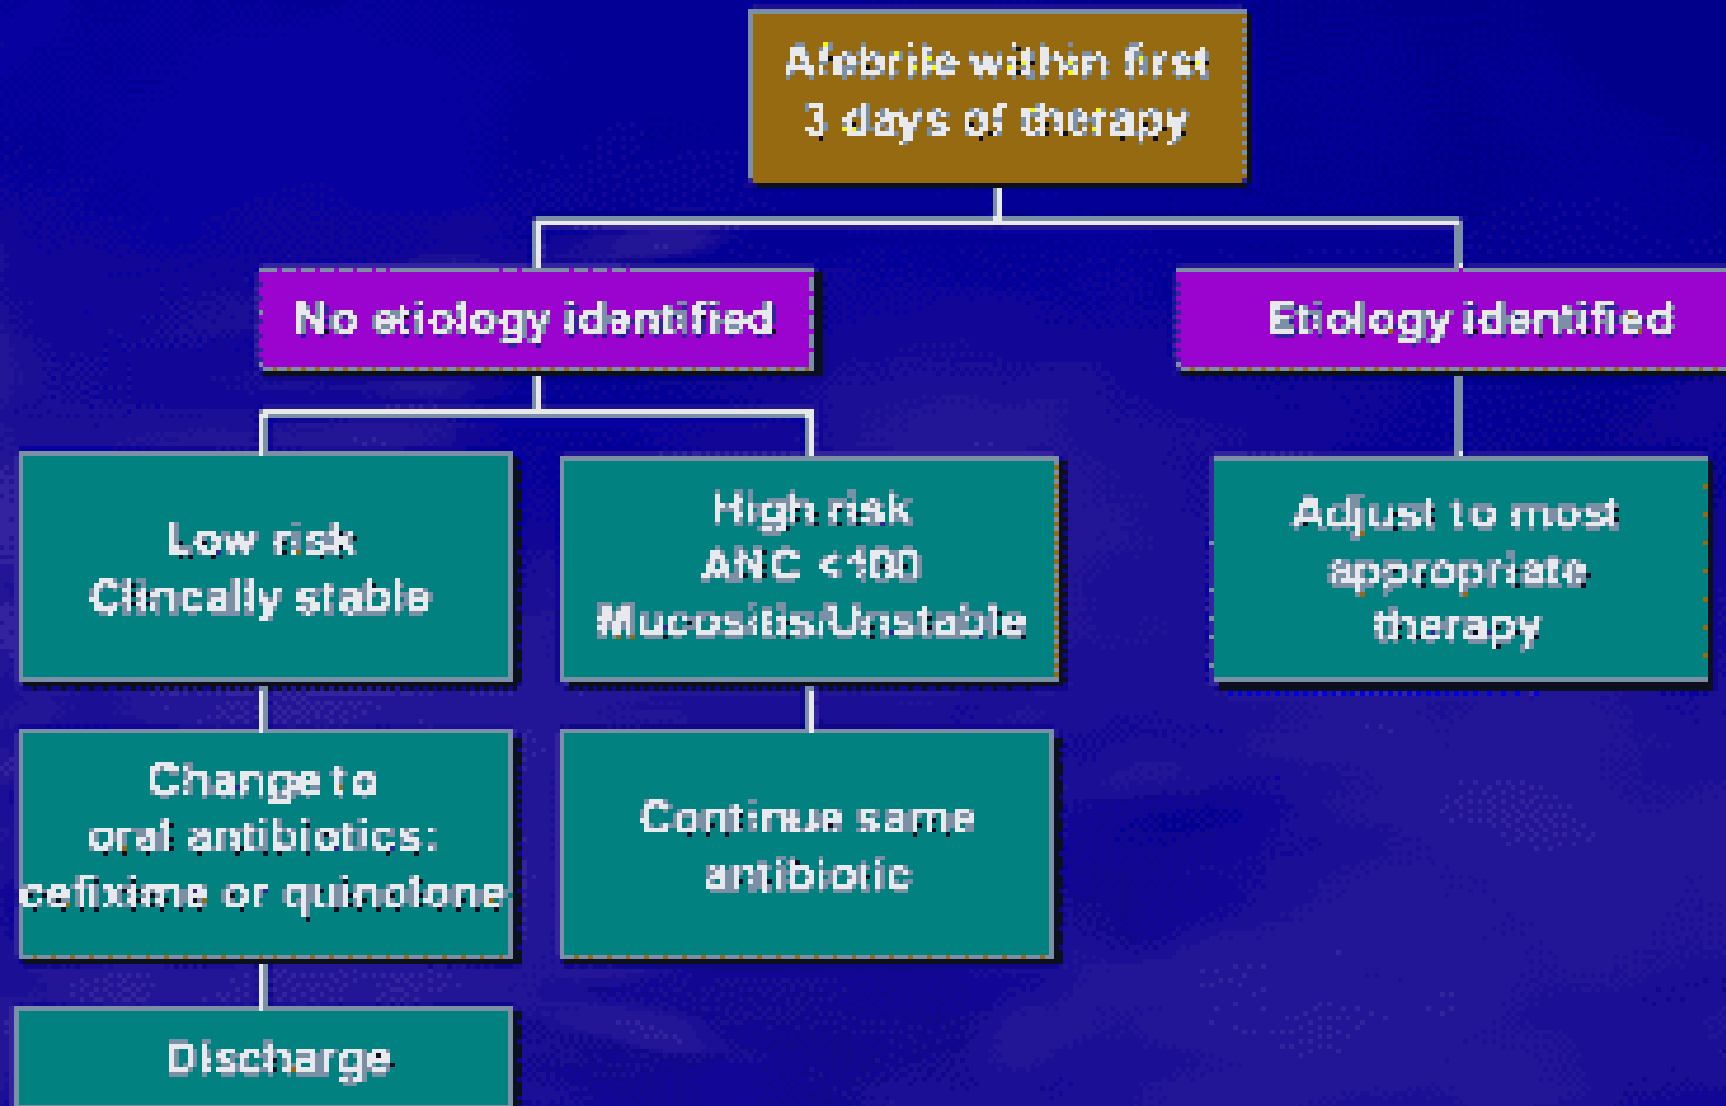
Afebrile within first 3 days of therapy

No etiology identified

Etiology identified

Low risk
Clincally stable

High risk
ANC <100
Mucositis/Unstable

Adjust to most appropriate therapy

Change to oral antibiotics: cefixime or quinolone

Continue same antibiotic

Discharge